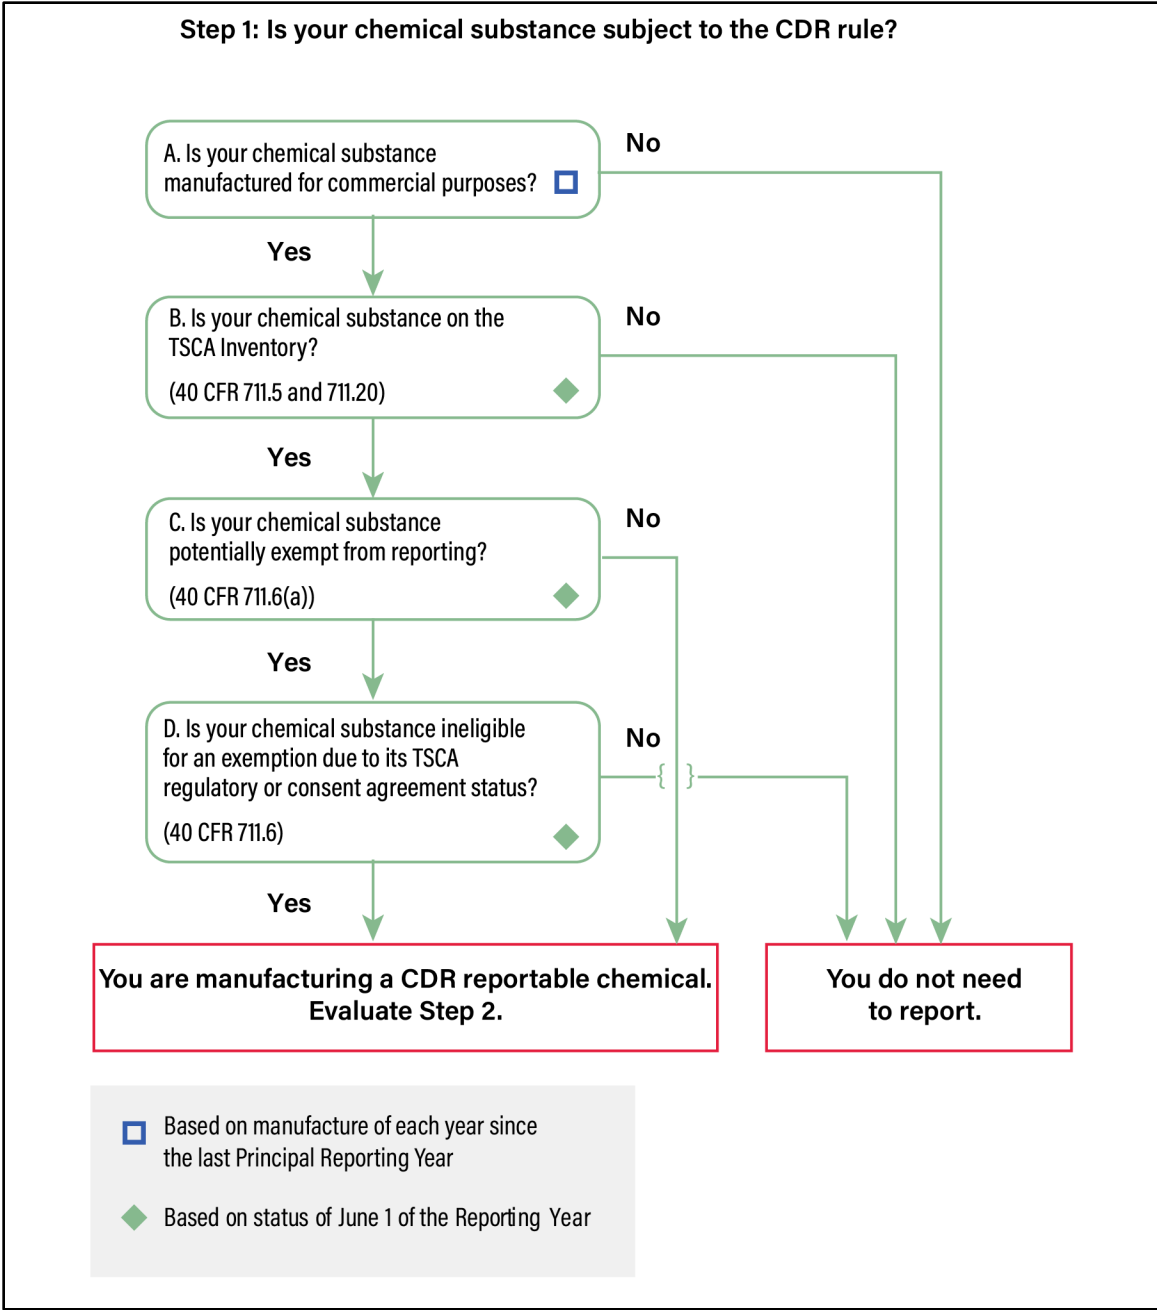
Step 1: Is your chemical substance subject to the CDR rule?

A. Is your chemical substance manufactured for commercial purposes?

No

Yes

B. Is your chemical substance on the TSCA Inventory?

(40 CFR 711.5 and 711.20)

No

Yes

C. Is your chemical substance potentially exempt from reporting?

(40 CFR 711.6(a))

No

Yes

D. Is your chemical substance ineligible for an exemption due to its TSCA regulatory or consent agreement status?

(40 CFR 711.6)

No

Yes

You are manufacturing a CDR reportable chemical. Evaluate Step 2.

You do not need to report.

Based on manufacture of each year since the last Principal Reporting Year

Based on status of June 1 of the Reporting Year